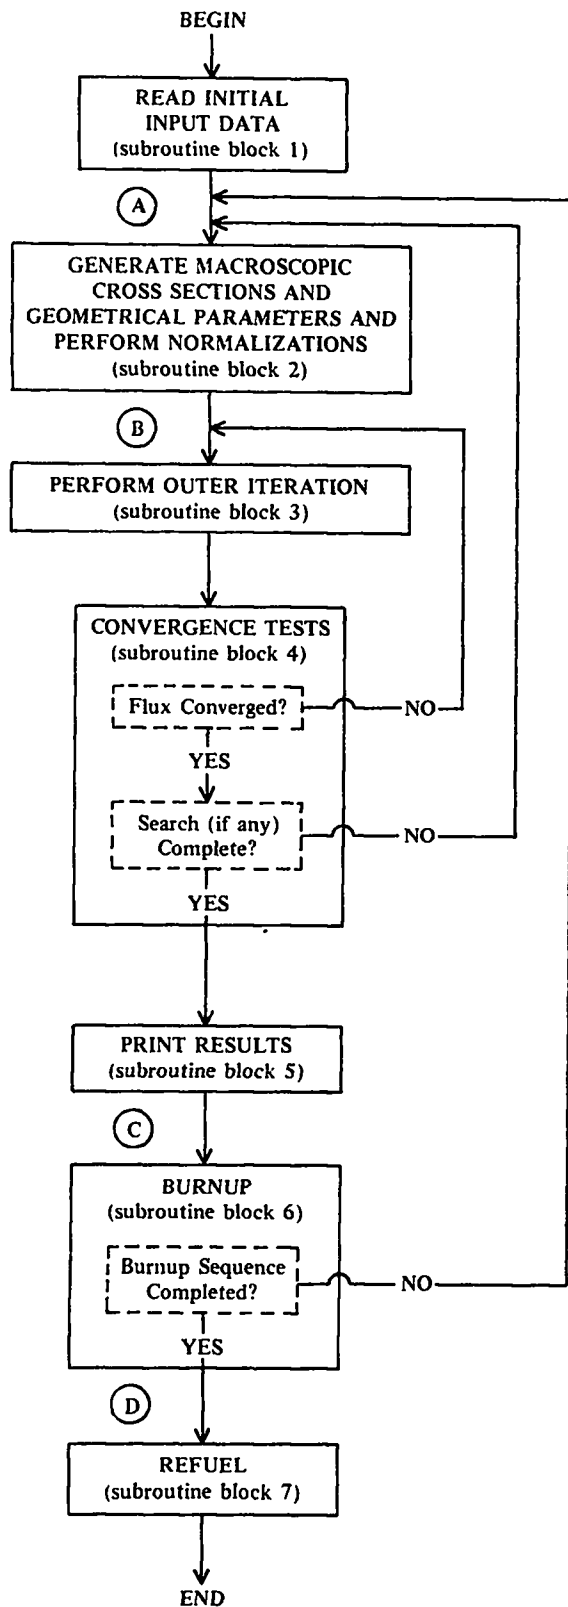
BEGIN

READ INITIAL INPUT DATA
(subroutine block 1)

A

GENERATE MACROSCOPIC CROSS SECTIONS AND GEOMETRICAL PARAMETERS AND PERFORM NORMALIZATIONS
(subroutine block 2)

B

PERFORM OUTER ITERATION
(subroutine block 3)

CONVERGENCE TESTS
(subroutine block 4)

Flux Converged?

NO

YES

Search (if any) Complete?

NO

YES

PRINT RESULTS
(subroutine block 5)

C

BURNUP
(subroutine block 6)

Burnup Sequence Completed?

NO

YES

D

REFUEL
(subroutine block 7)

END